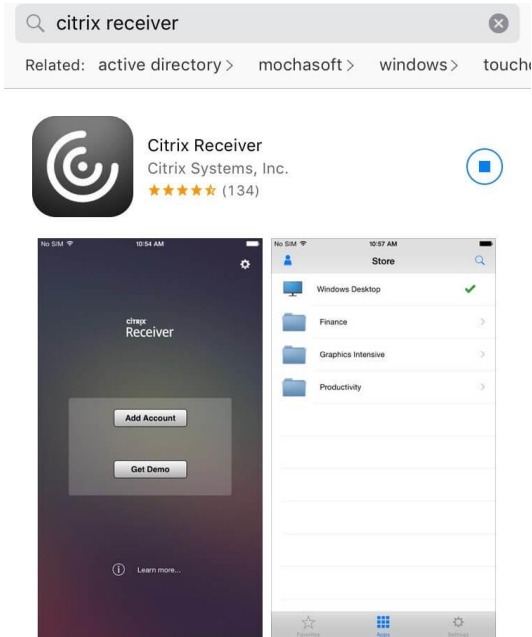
citrix receiver

Related: active directory > mochasoft > windows > touch

Citrix Receiver
Citrix Systems, Inc.
★★★★☆ (134)

No SIM 10:54 AM

citrix
Receiver

Add Account

Get Demo

Learn more...

No SIM 10:57 AM
Store

Windows Desktop

Finance

Graphics Intensive

Productivity

Favorites Apps Settings